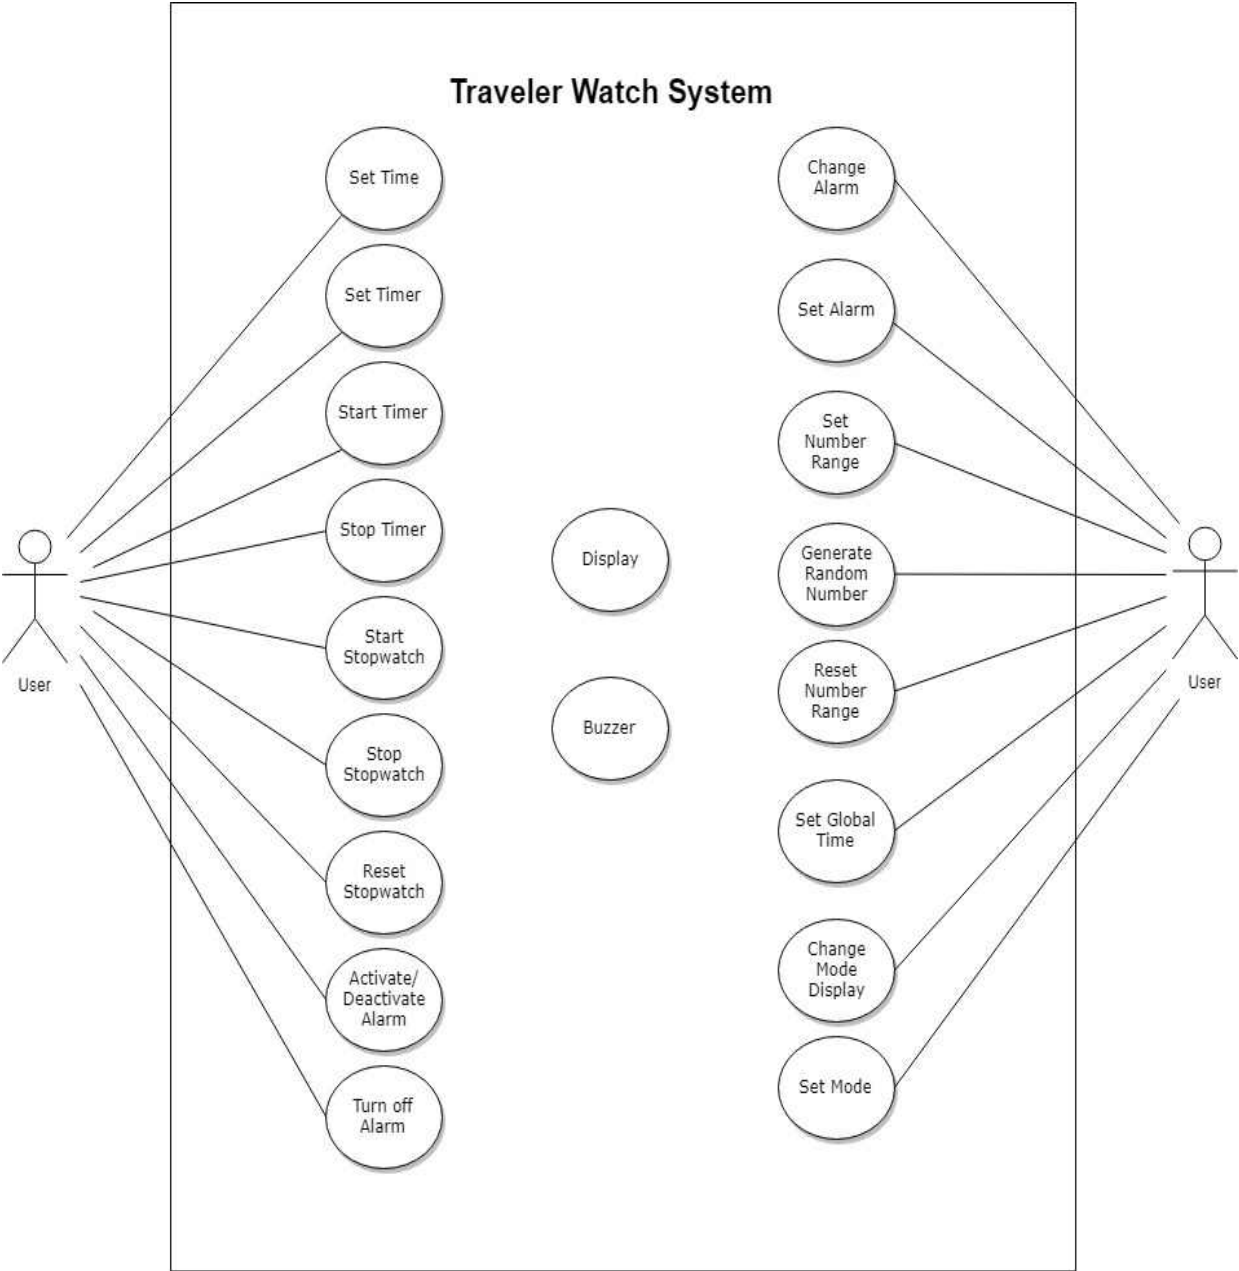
Traveler Watch System

Set Time

Set Timer

Start Timer

Stop Timer

Start Stopwatch

Stop Stopwatch

Reset Stopwatch

Activate/ Deactivate Alarm

Turn off Alarm

User

Display

Buzzer

Change Alarm

Set Alarm

Set Number Range

Generate Random Number

Reset Number Range

Set Global Time

Change Mode Display

Set Mode

User